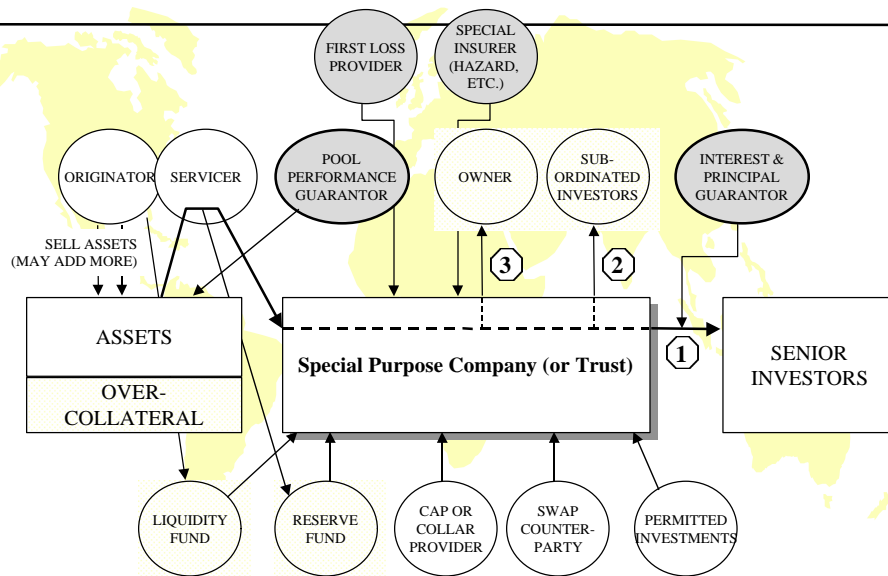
FIRST LOSS PROVIDER

SPECIAL INSURER (HAZARD, ETC.)

ORIGINATOR

SERVICER

POOL PERFORMANCE GUARANTOR

OWNER

SUB-ORDINATED INVESTORS

INTEREST & PRINCIPAL GUARANTOR

SELL ASSETS (MAY ADD MORE)

3

2

ASSETS

OVER-COLLATERAL

Special Purpose Company (or Trust)

1

SENIOR INVESTORS

LIQUIDITY FUND

RESERVE FUND

CAP OR COLLAR PROVIDER

SWAP COUNTER-PARTY

PERMITTED INVESTMENTS